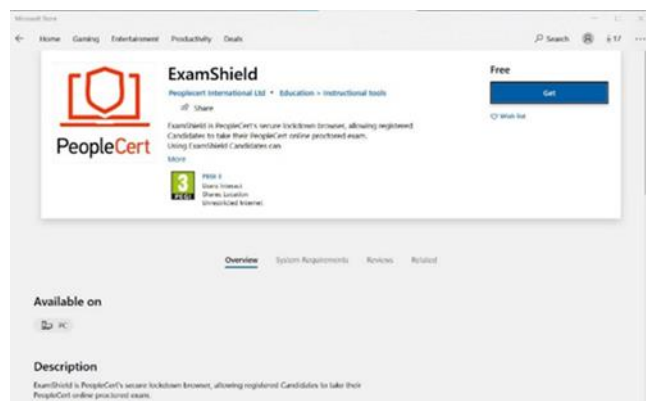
Microsoft Store

Home Gaming Entertainment Productivity Deals

Search 17

PeopleCert

ExamShield

Peoplecert International Ltd • Education > Instructional tools

Share

ExamShield is PeopleCert's secure lockdown browser, allowing registered Candidates to take their PeopleCert online proctored exam. Using ExamShield Candidates can

More

3
PEGI

PEGI 3
Users Interact
Shares Location
Unrestricted Internet

Free

Get

Wish list

Overview System Requirements Reviews Related

Available on

PC

Description

ExamShield is PeopleCert's secure lockdown browser, allowing registered Candidates to take their PeopleCert online proctored exam.